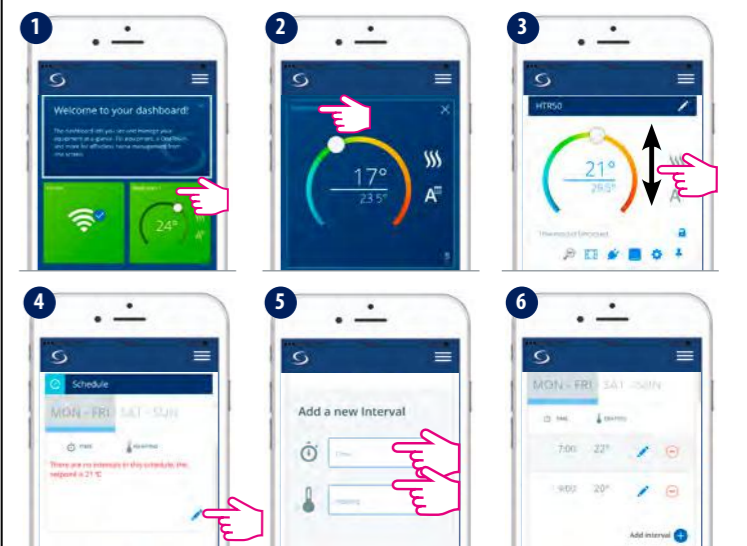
1

Welcome to your dashboard!

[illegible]

24°

2

17°

23.5°

3

HTR50

21°

29.5°

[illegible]

4

Schedule

MON - FRI SAT - SUN

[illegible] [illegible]

There are no intervals in this schedule, the setpoint is 21 °C

5

Add a new Interval

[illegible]

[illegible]

6

MON - FRI SAT - SUN

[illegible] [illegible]

7:00 22°

9:00 20°

Add interval +